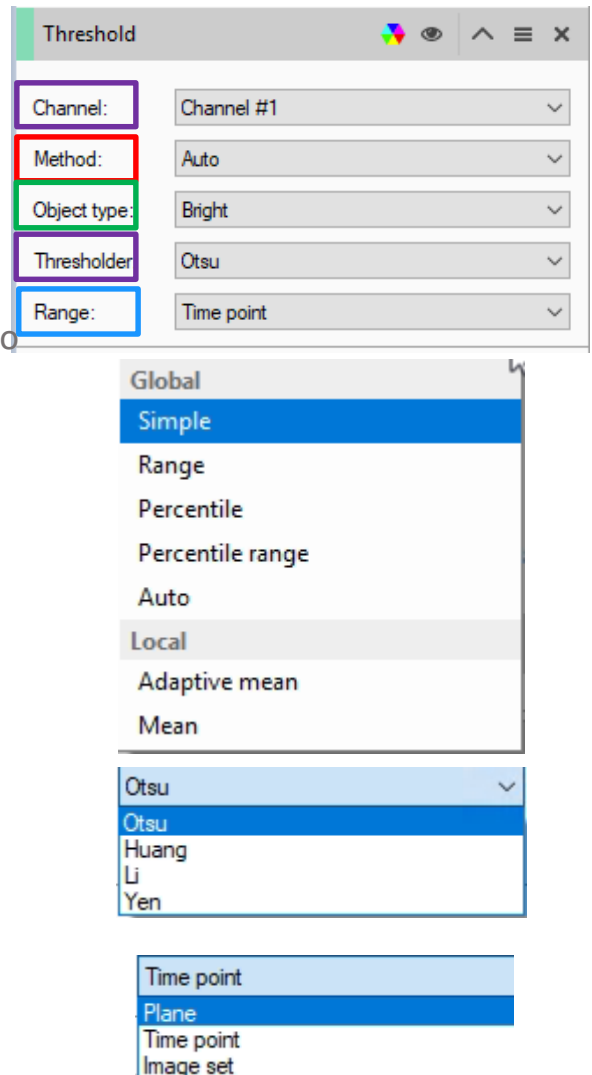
Threshold

Channel: Channel #1

Method: Auto

Object type: Bright

Thresholder Otsu

Range: Time point

Global
Simple
Range
Percentile
Percentile range
Auto
Local
Adaptive mean
Mean

Otsu
Otsu
Huang
Li
Yen

Time point
Plane
Time point
Image set